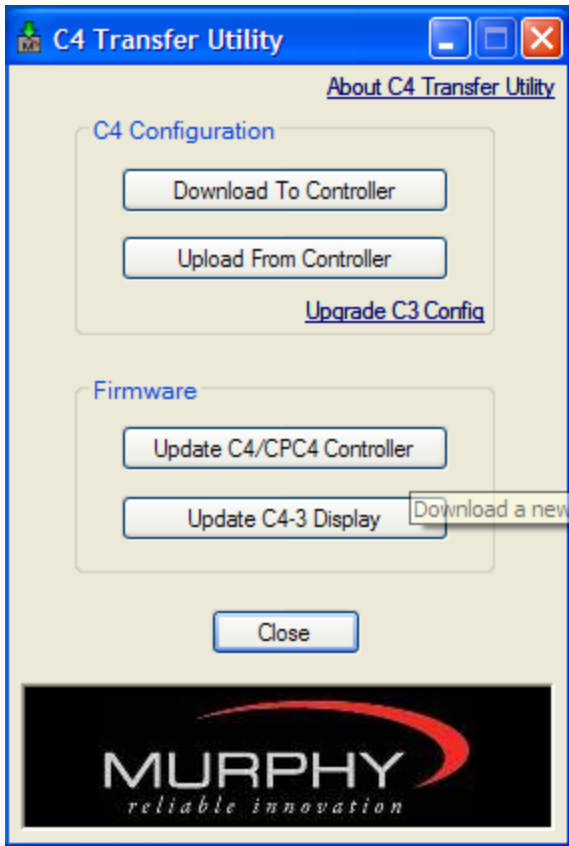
C4 Transfer Utility

About C4 Transfer Utility

C4 Configuration

Download To Controller

Upload From Controller

Upgrade C3 Config

Firmware

Update C4/CPC4 Controller

Update C4-3 Display

Download a new

Close

MURPHY
reliable innovation